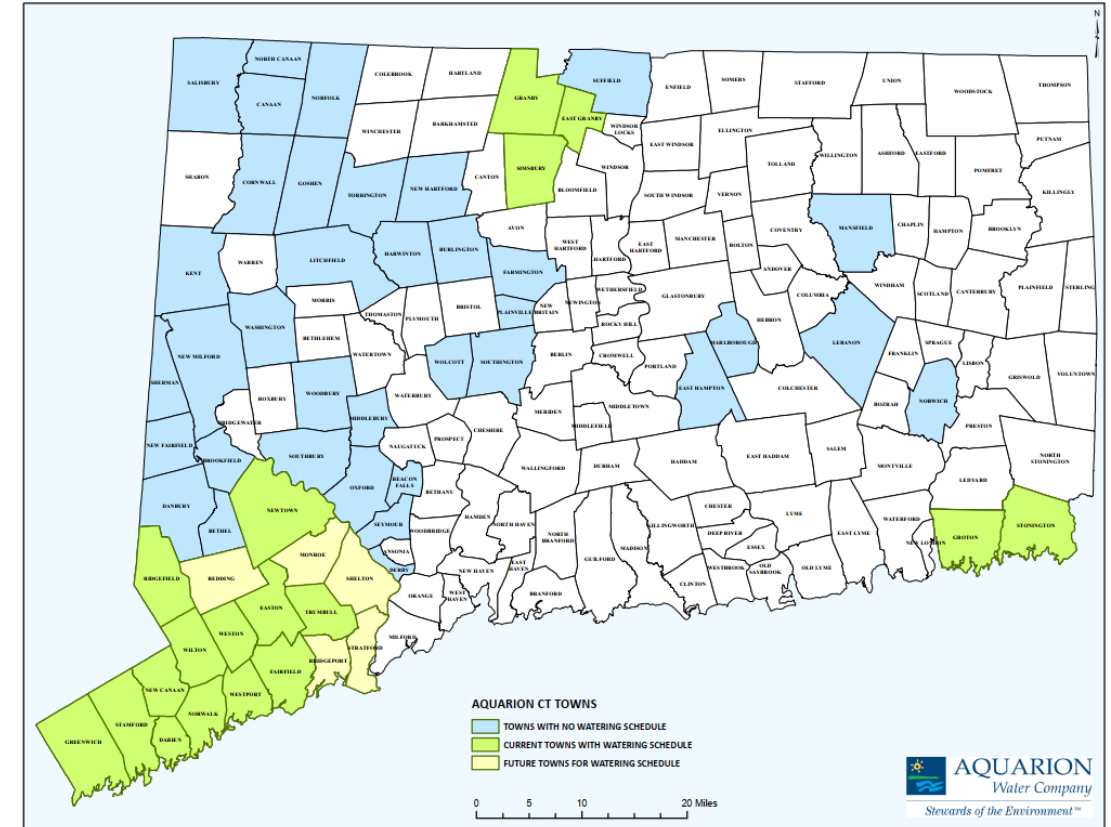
N

SALISBURY
NORTH CANAAN
CANAAN
NORFOLK
COLEBROOK
HARTLAND
GRANBY
SUFFIELD
ENFIELD
SOMERS
STAFFORD
UNION
WOODSTOCK
THOMPSON
EAST GRANBY
WINDSOR LOCKS
WINCHESTER
BARKHAMSTED
EAST WINDSOR
ELLINGTON
PUTNAM
SHARON
CORNWALL
GOSHEN
TORRINGTON
NEW HARTFORD
CANTON
SIMSBURY
WINDSOR
BLOOMFIELD
TOLLAND
WILLINGTON
ASHFORD
EASTFORD
POMFRET
KILLINGLY
SOUTH WINDSOR
VERNON
AVON
MANSFIELD
CHAPLIN
HAMPTON
BROOKLYN
KENT
WARREN
LITCHFIELD
HARWINTON
BURLINGTON
FARMINGTON
WEST HARTFORD
HARTFORD
EAST HARTFORD
MANCHESTER
BOLTON
COVENTRY
ANDOVER
WINDHAM
SCOTLAND
CANTERBURY
PLAINFIELD
STERLING
MORRIS
BRISTOL
PLAINVILLE
NEW BRITAIN
NEWINGTON
WETHERSFIELD
GLASTONBURY
COLUMBIA
HEBRON
WASHINGTON
THOMASTON
PLYMOUTH
ROCKY HILL
BETHLEHEM
WATERTOWN
MARLBOROUGH
LEBANON
FRANKLIN
SPRAGUE
NEW MILFORD
WOLCOTT
SOUTHINGTON
BERLIN
CROMWELL
LISBON
VOLUNTOWN
PORTLAND
SHERMAN
ROXBURY
WOODBURY
WATERBURY
EAST HAMPTON
COLCHESTER
NORWICH
GRISWOLD
BOZRAH
MIDDLEBURY
MERIDEN
MIDDLETOWN
BRIDGEWATER
CHESHIRE
MIDDLEFIELD
PRESTON
NEW FAIRFIELD
NAUGATUCK
PROSPECT
SALEM
NORTH STONINGTON
BROOKFIELD
SOUTHBURY
WALLINGFORD
DURHAM
HADDAM
EAST HADDAM
MONTVILLE
LEDYARD
BEACON FALLS
OXFORD
BETHANY
DANBURY
NEWTOWN
CHESTER
LYME
WATERFORD
STONINGTON
SEYMOUR
WOODBRIDGE
HAMDEN
NORTH HAVEN
NORTH BRANFORD
KILLINGWORTH
DEEP RIVER
EAST LYME
BETHEL
GROTON
NEW LONDON
ESSEX
MONROE
ANSONIA
GUILFORD
MADISON
RIDGEFIELD
REDDING
DERBY
SHELTON
NEW HAVEN
EAST HAVEN
OLD SAYBROOK
WESTBROOK
OLD LYME
CLINTON
EASTON
TRUMBULL
ORANGE
WEST HAVEN
BRANFORD
WESTON
WILTON
MILFORD
STRATFORD
FAIRFIELD
BRIDGEPORT
NEW CANAAN
WESTPORT
STAMFORD
NORWALK
GREENWICH
DARIEN

AQUARION CT TOWNS
TOWNS WITH NO WATERING SCHEDULE
CURRENT TOWNS WITH WATERING SCHEDULE
FUTURE TOWNS FOR WATERING SCHEDULE

0 5 10 20 Miles

AQUARION
Water Company
Stewards of the Environment™